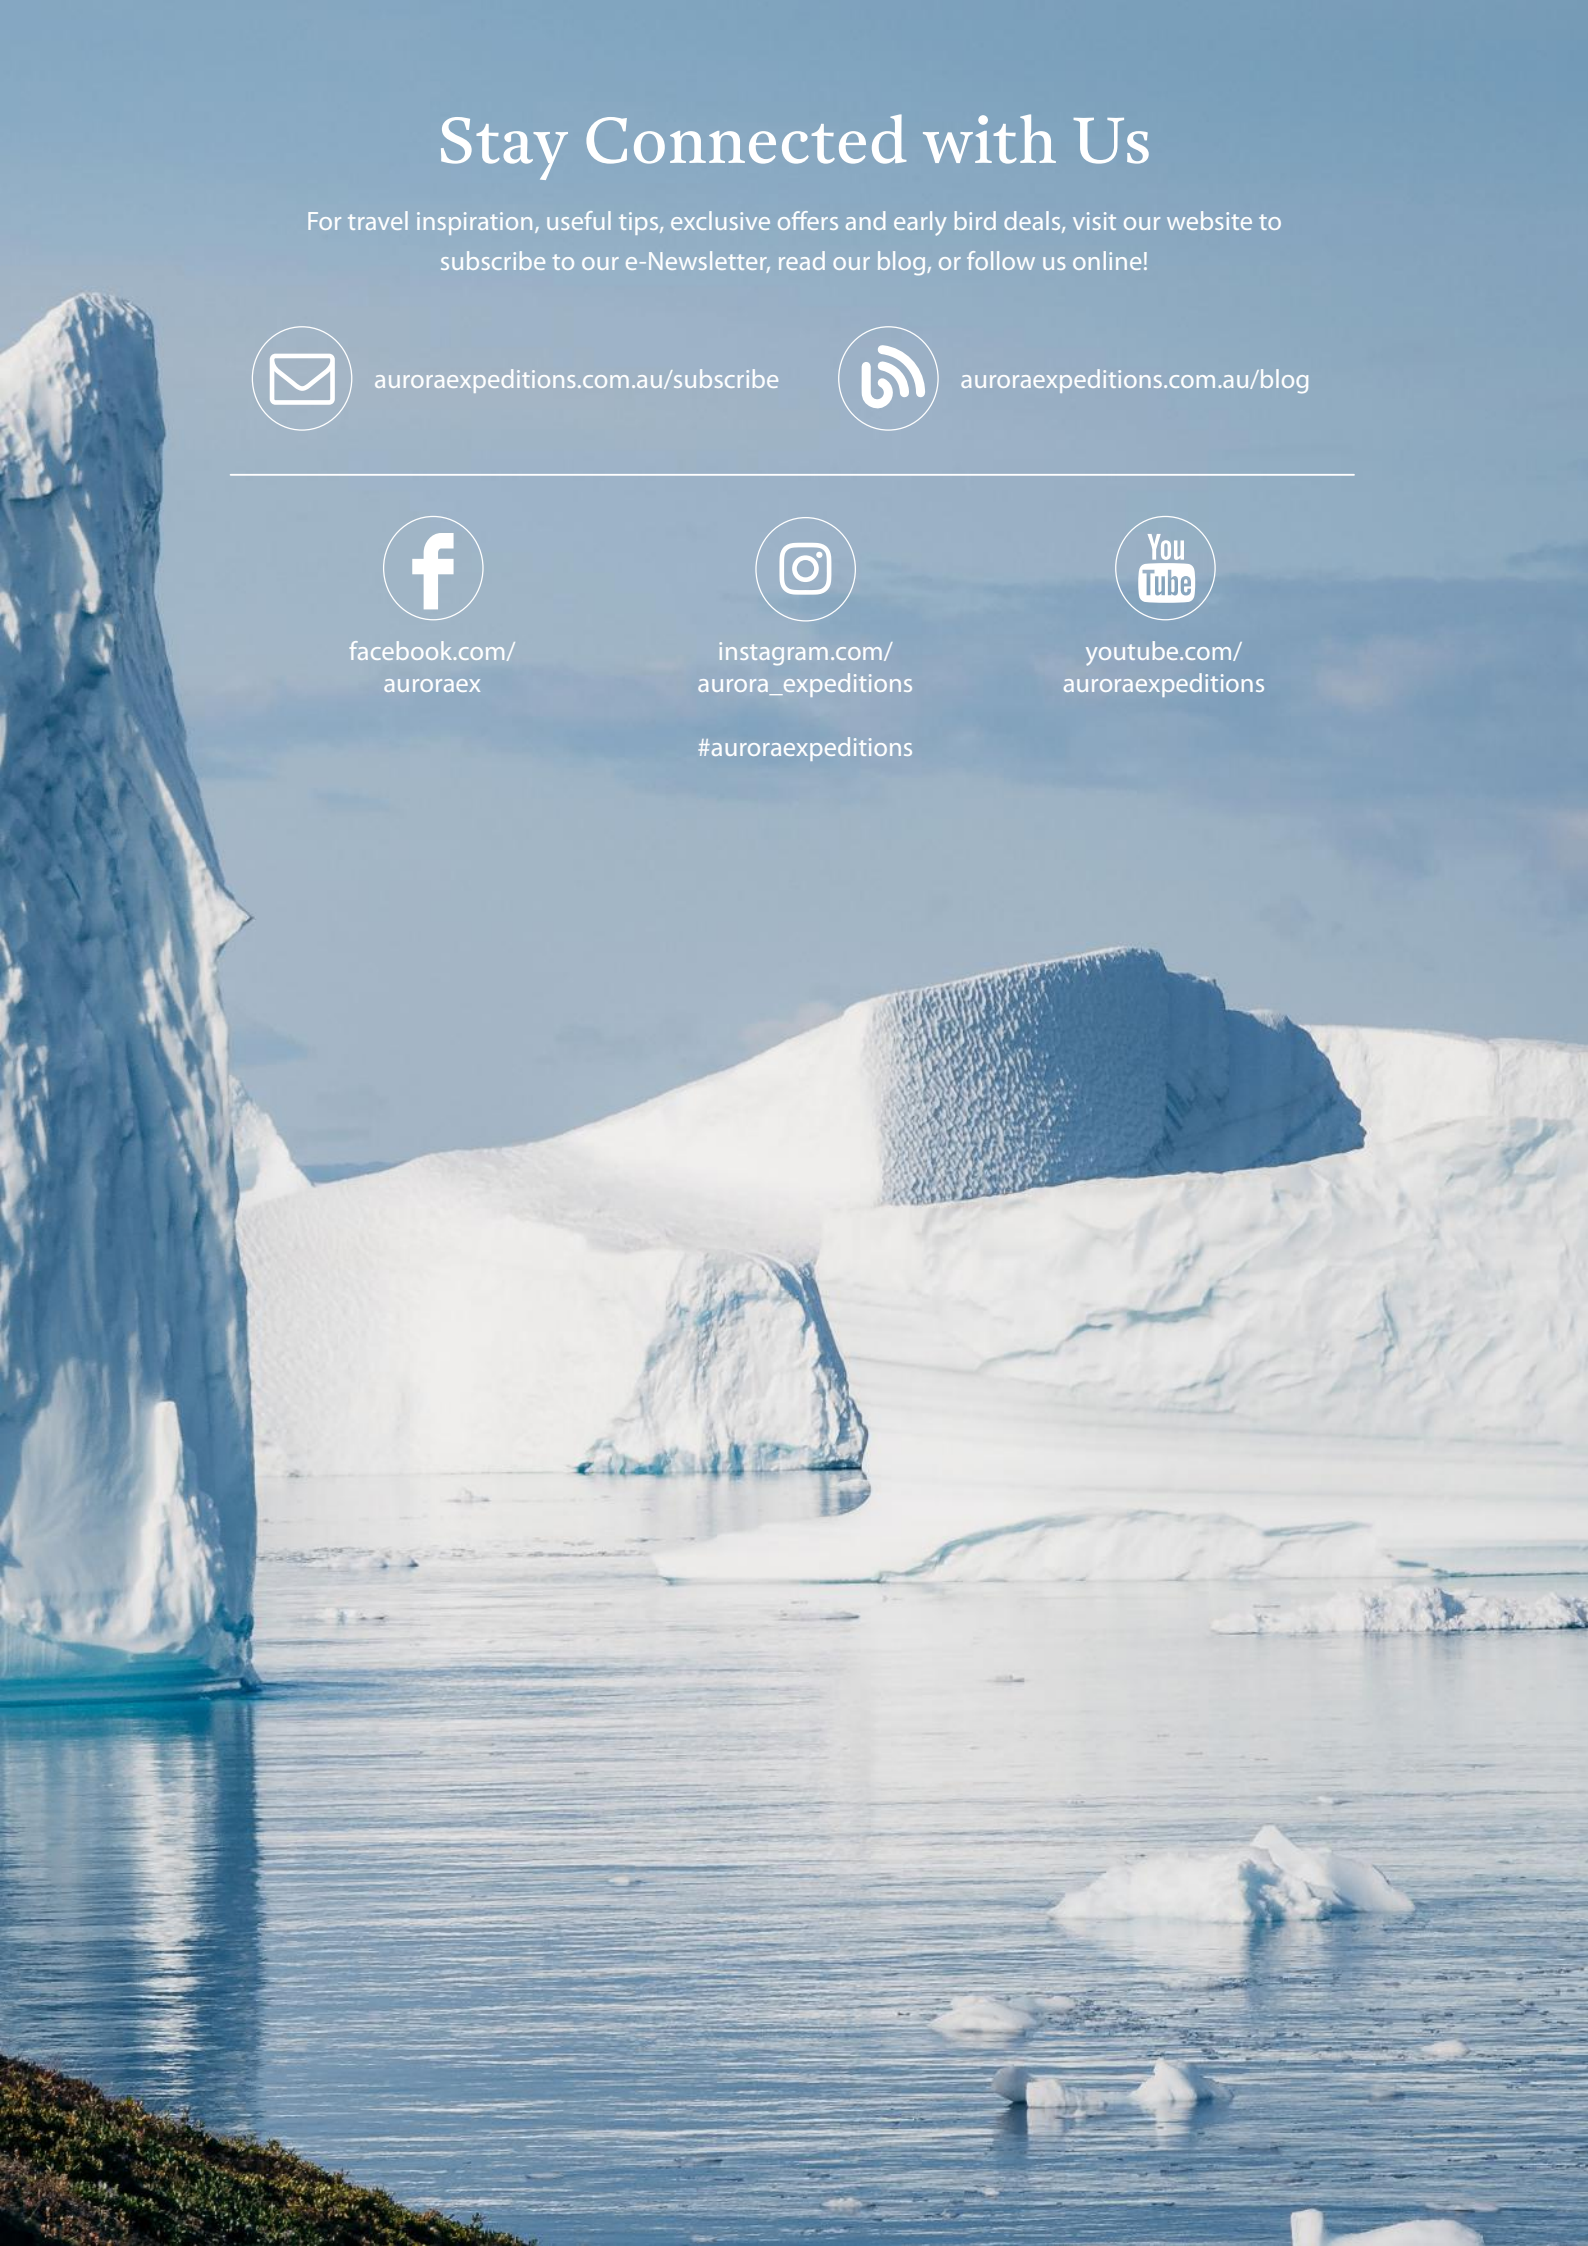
Stay Connected with Us

For travel inspiration, useful tips, exclusive offers and early bird deals, visit our website to subscribe to our e-Newsletter, read our blog, or follow us online!

auroraexpeditions.com.au/subscribe

auroraexpeditions.com.au/blog

facebook.com/ auroraex

instagram.com/ aurora_expeditions

#auroraexpeditions

You Tube

youtube.com/ auroraexpeditions